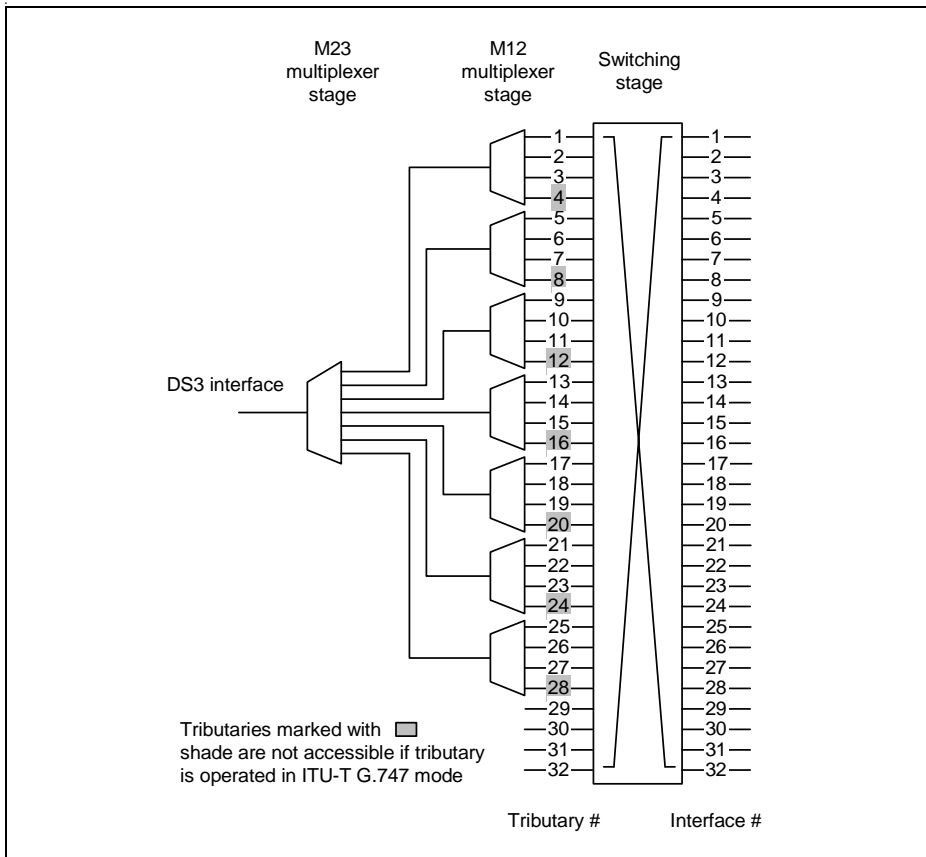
M23 multiplexer stage

M12 multiplexer stage

Switching stage

DS3 interface

1
2
3
4
5
6
7
8
9
10
11
12
13
14
15
16
17
18
19
20
21
22
23
24
25
26
27
28
29
30
31
32

1
2
3
4
5
6
7
8
9
10
11
12
13
14
15
16
17
18
19
20
21
22
23
24
25
26
27
28
29
30
31
32

Tributaries marked with shade are not accessible if tributary is operated in ITU-T G.747 mode

Tributary #

Interface #